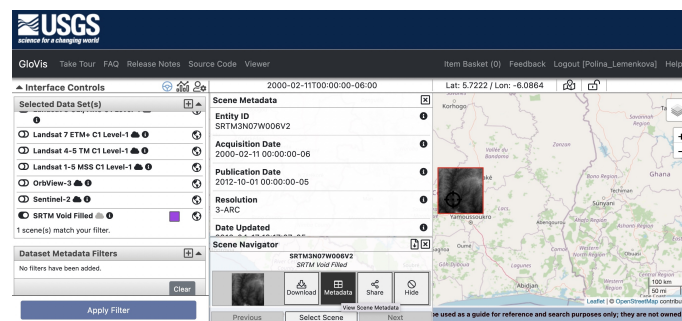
USGS
science for a changing world

GloVis Take Tour FAQ Release Notes Source Code Viewer Item Basket (0) Feedback Logout [Polina_Lemenkova] Help

Interface Controls

Selected Data Set(s)

Landsat 7 ETM+ C1 Level-1
Landsat 4-5 TM C1 Level-1
Landsat 1-5 MSS C1 Level-1
OrbView-3
Sentinel-2
SRTM Void Filled
1 scene(s) match your filter.

Dataset Metadata Filters
No filters have been added.
Clear

Apply Filter

2000-02-11T00:00:00-06:00
Lat: 5.7222 / Lon: -6.0864

Scene Metadata
Entity ID
SRTM3N07W006V2
Acquisition Date
2000-02-11 00:00:00-06
Publication Date
2012-10-01 00:00:00-05
Resolution
3-ARC
Date Updated

Scene Navigator
SRTM3N07W006V2
SRTM Void Filled
Download Metadata Share Hide
View Scene Metadata
Previous Select Scene Next

Korhogo
Savannah Region
Zanzan
Vallée du Bandama
Bono Region
Ghana
Techiman
Sunyani
Yamoussoukro
Ahafo
Goh-Djiboua
Lagunes
Comoé
Abidjan
Western Region
100 km
50 mi
Leaflet | © OpenStreetMap contributors

e used as a guide for reference and search purposes only; they are not owned